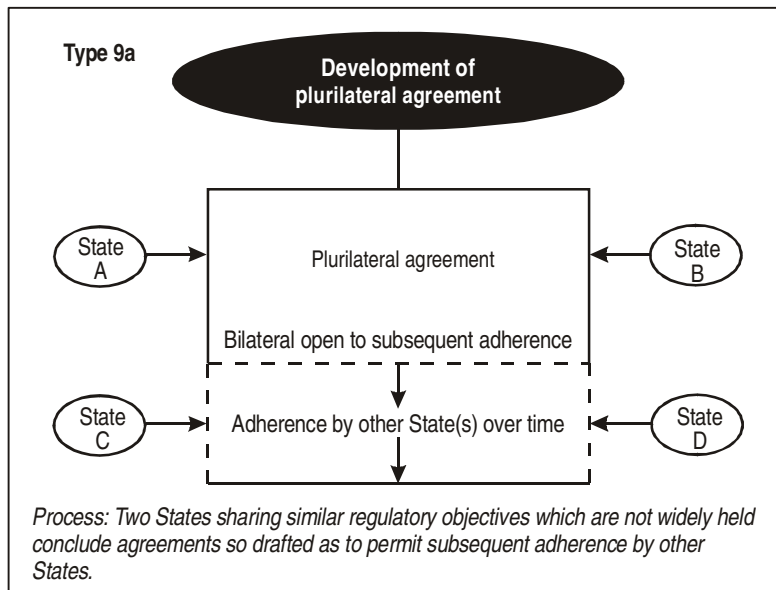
Type 9a

Development of plurilateral agreement

State A

Plurilateral agreement

State B

Bilateral open to subsequent adherence

State C

Adherence by other State(s) over time

State D

Process: Two States sharing similar regulatory objectives which are not widely held conclude agreements so drafted as to permit subsequent adherence by other States.